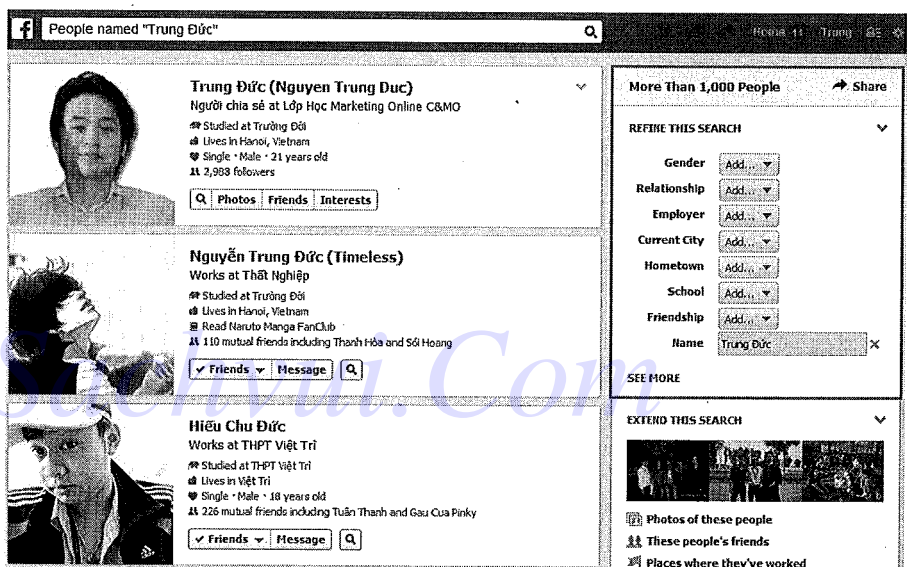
People named "Trung Đức"

Home 11 Trung

Trung Đức (Nguyen Trung Duc)
Người chia sẻ at Lớp Học Marketing Online C&MO
Studied at Trường Đời
Lives in Hanoi, Vietnam
Single · Male · 21 years old
2,988 followers
Photos | Friends | Interests

Nguyễn Trung Đức (Timeless)
Works at Thất Nghiệp
Studied at Trường Đời
Lives in Hanoi, Vietnam
Read Naruto Manga FanClub
110 mutual friends including Thanh Hòa and Sói Hoang
Friends | Message

Hiếu Chu Đức
Works at THPT Việt Trì
Studied at THPT Việt Trì
Lives in Việt Trì
Single · Male · 18 years old
226 mutual friends including Tuân Thanh and Gau Cua Pinky
Friends | Message

More Than 1,000 People
Share

REFINE THIS SEARCH
Gender Add...
Relationship Add...
Employer Add...
Current City Add...
Hometown Add...
School Add...
Friendship Add...
Name Trung Đức

SEE MORE

EXTEND THIS SEARCH
Photos of these people
These people's friends
Places where they've worked

Sachvui.Com